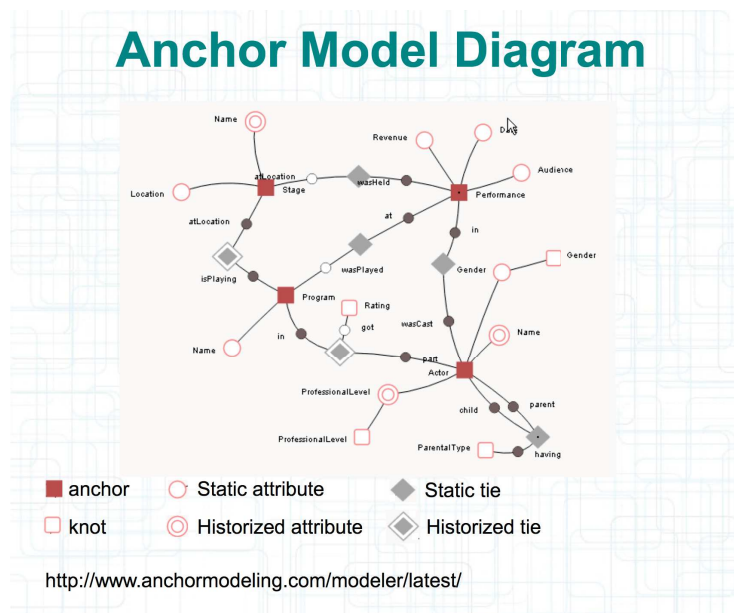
Anchor Model Diagram

Name
Revenue
Date
Audience
atLocation
Stage
wasHeld
Performance
Location
at
atLocation
in
wasPlayed
isPlaying
Gender
Gender
Program
Rating
got
wasCast
Name
in
Name
part
Actor
ProfessionalLevel
child
parent
ProfessionalLevel
ParentalType
having

anchor
Static attribute
Static tie
knot
Historized attribute
Historized tie

http://www.anchormodeling.com/modeler/latest/